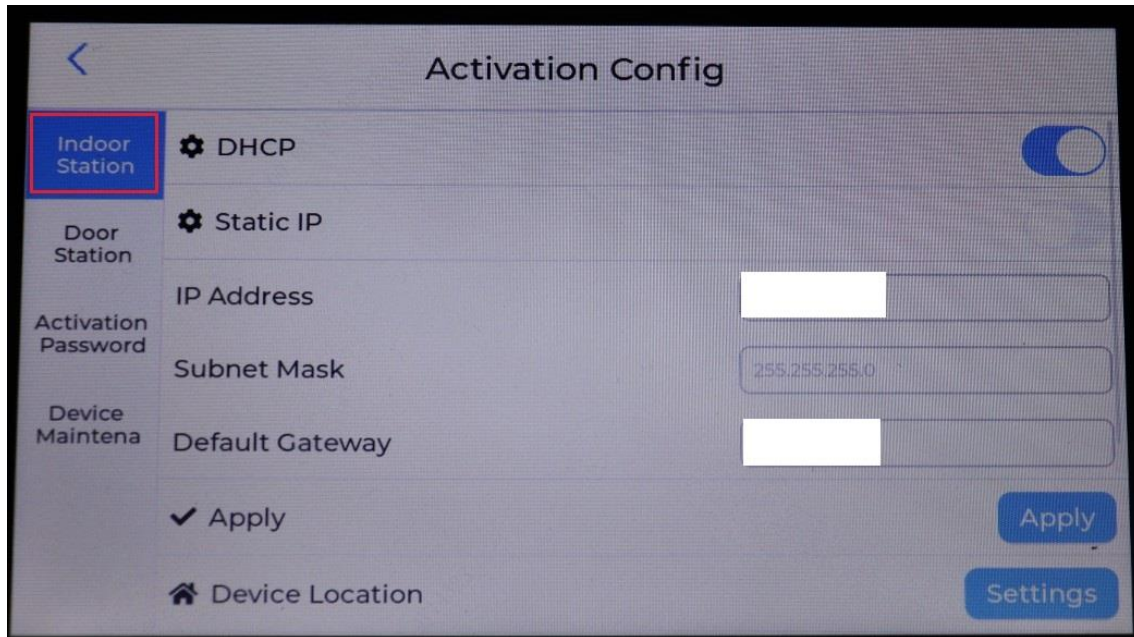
<

Activation Config

Indoor Station

Door Station

Activation Password

Device Maintena

DHCP

Static IP

IP Address

Subnet Mask

255.255.255.0

Default Gateway

✓ Apply

Apply

Device Location

Settings